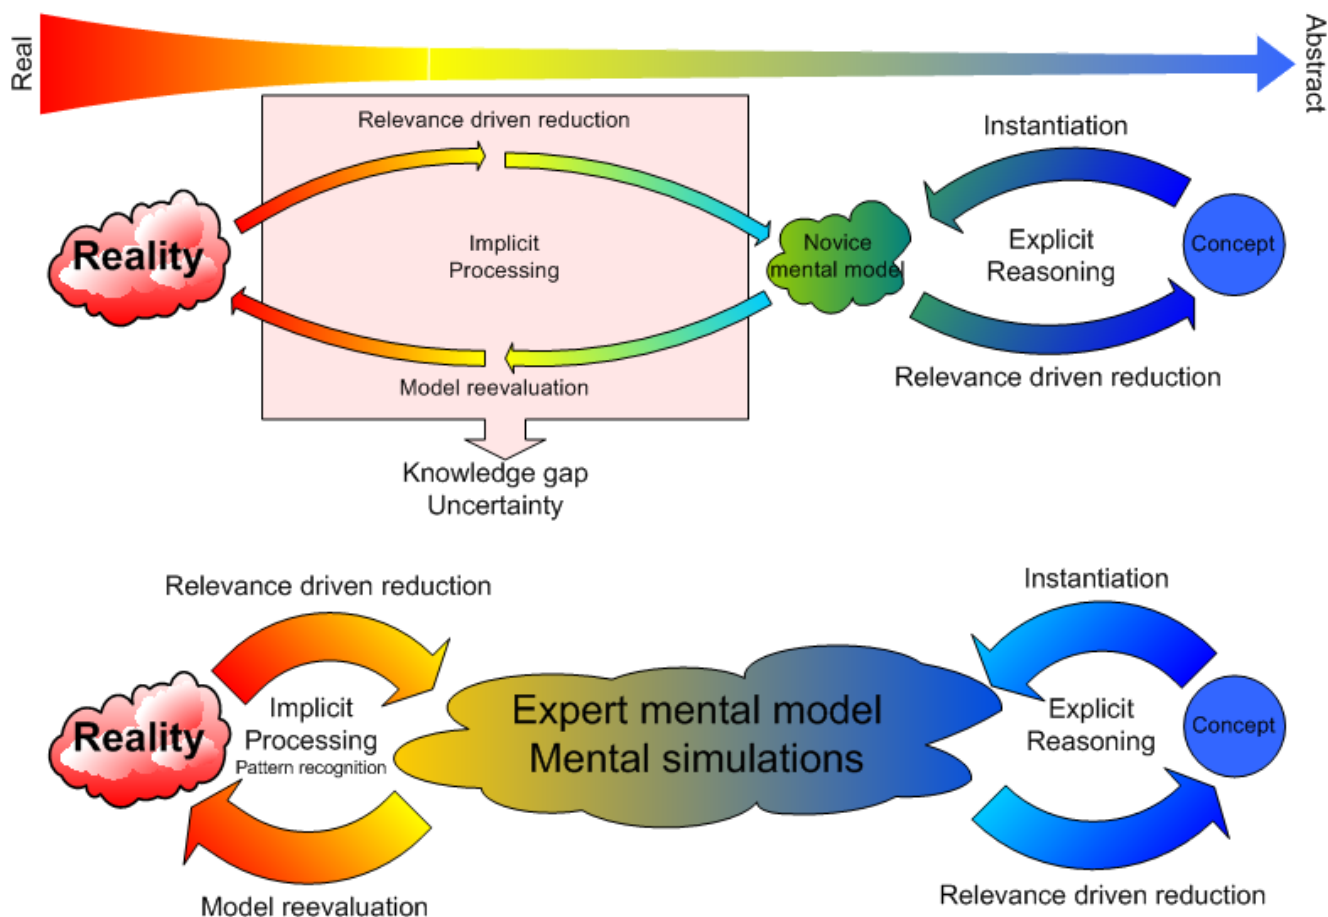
Real

Abstract

Relevance driven reduction

Instantiation

Reality

Implicit Processing

Novice mental model

Explicit Reasoning

Concept

Relevance driven reduction

Model reevaluation

Knowledge gap
Uncertainty

Relevance driven reduction

Instantiation

Reality

Implicit Processing
Pattern recognition

Expert mental model
Mental simulations

Explicit Reasoning

Concept

Model reevaluation

Relevance driven reduction